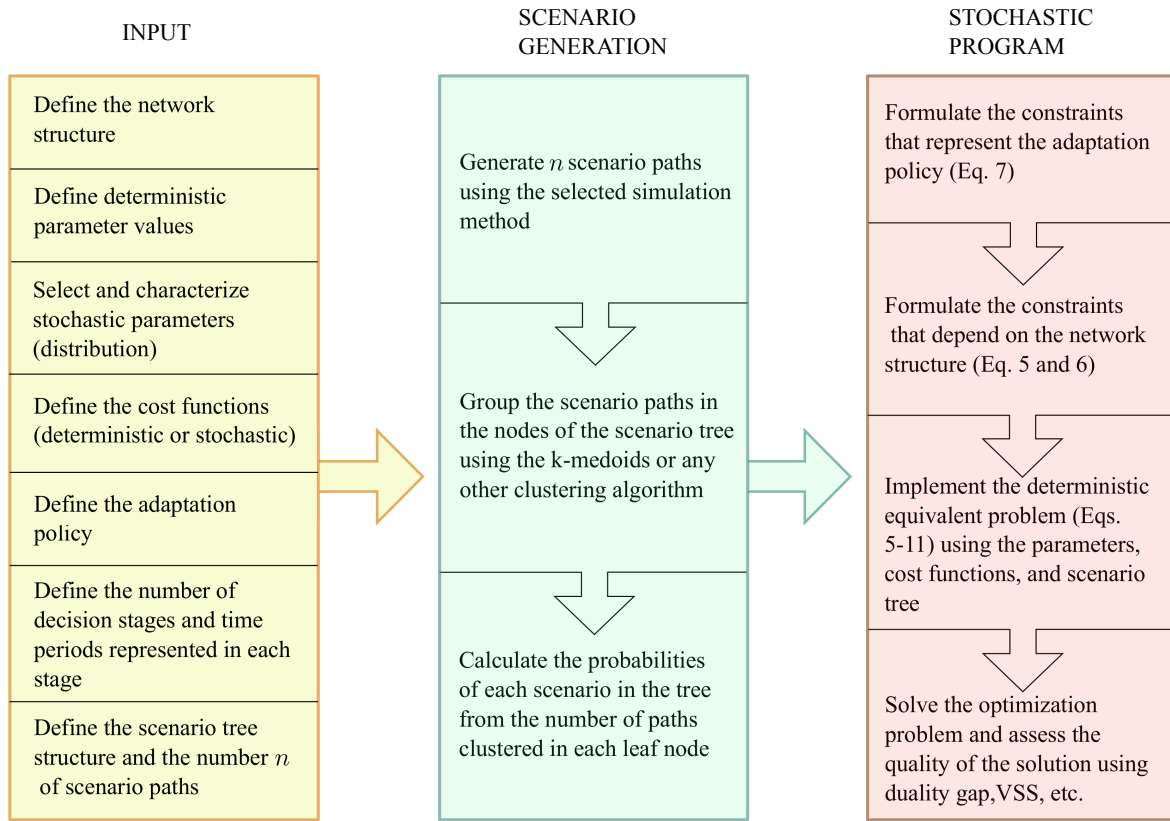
INPUT

Define the network structure

Define deterministic parameter values

Select and characterize stochastic parameters (distribution)

Define the cost functions (deterministic or stochastic)

Define the adaptation policy

Define the number of decision stages and time periods represented in each stage

Define the scenario tree structure and the number $n$ of scenario paths

SCENARIO GENERATION

Generate $n$ scenario paths using the selected simulation method

Group the scenario paths in the nodes of the scenario tree using the k-medoids or any other clustering algorithm

Calculate the probabilities of each scenario in the tree from the number of paths clustered in each leaf node

STOCHASTIC PROGRAM

Formulate the constraints that represent the adaptation policy (Eq. 7)

Formulate the constraints that depend on the network structure (Eq. 5 and 6)

Implement the deterministic equivalent problem (Eqs. 5-11) using the parameters, cost functions, and scenario tree

Solve the optimization problem and assess the quality of the solution using duality gap,VSS, etc.